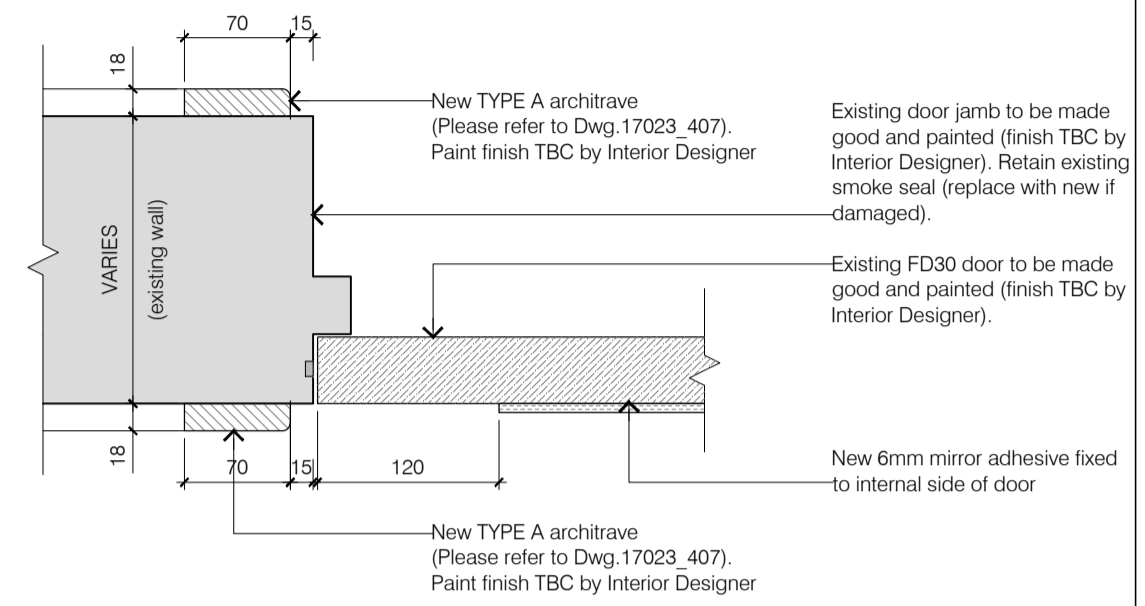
70 15

18

New TYPE A architrave (Please refer to Dwg.17023_407). Paint finish TBC by Interior Designer

Existing door jamb to be made good and painted (finish TBC by Interior Designer). Retain existing smoke seal (replace with new if damaged).

VARIES

(existing wall)

Existing FD30 door to be made good and painted (finish TBC by Interior Designer).

18

70 15 120

New 6mm mirror adhesive fixed to internal side of door

New TYPE A architrave (Please refer to Dwg.17023_407). Paint finish TBC by Interior Designer